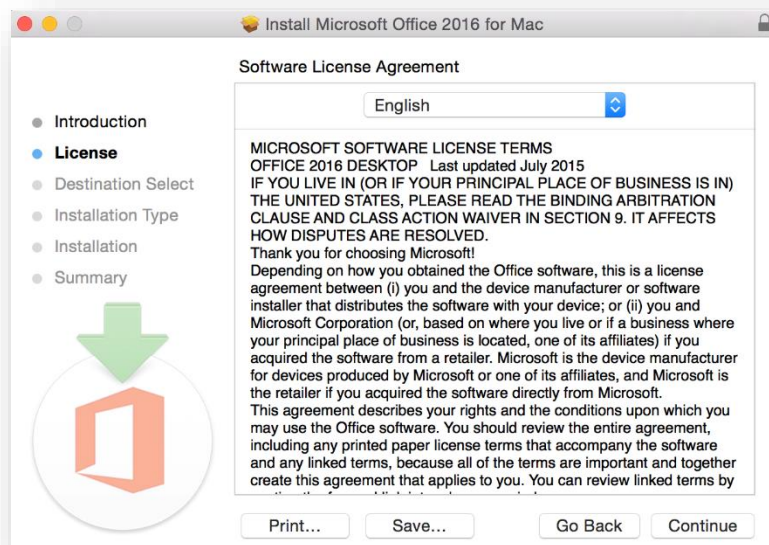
Install Microsoft Office 2016 for Mac

Software License Agreement

English

Introduction
License
Destination Select
Installation Type
Installation
Summary

MICROSOFT SOFTWARE LICENSE TERMS
OFFICE 2016 DESKTOP Last updated July 2015
IF YOU LIVE IN (OR IF YOUR PRINCIPAL PLACE OF BUSINESS IS IN) THE UNITED STATES, PLEASE READ THE BINDING ARBITRATION CLAUSE AND CLASS ACTION WAIVER IN SECTION 9. IT AFFECTS HOW DISPUTES ARE RESOLVED.
Thank you for choosing Microsoft!
Depending on how you obtained the Office software, this is a license agreement between (i) you and the device manufacturer or software installer that distributes the software with your device; or (ii) you and Microsoft Corporation (or, based on where you live or if a business where your principal place of business is located, one of its affiliates) if you acquired the software from a retailer. Microsoft is the device manufacturer for devices produced by Microsoft or one of its affiliates, and Microsoft is the retailer if you acquired the software directly from Microsoft.
This agreement describes your rights and the conditions upon which you may use the Office software. You should review the entire agreement, including any printed paper license terms that accompany the software and any linked terms, because all of the terms are important and together create this agreement that applies to you. You can review linked terms by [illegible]

Print... Save... Go Back Continue